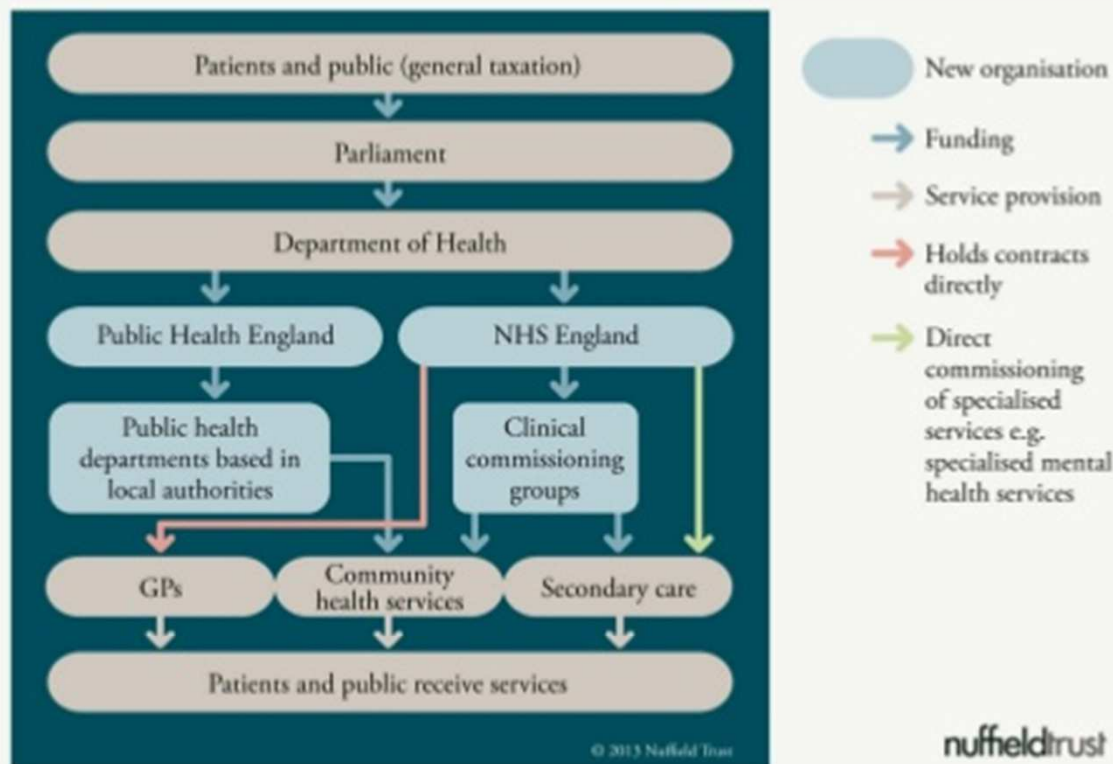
Patients and public (general taxation)

Parliament

Department of Health

Public Health England

NHS England

Public health departments based in local authorities

Clinical commissioning groups

GPs

Community health services

Secondary care

Patients and public receive services

© 2013 Nuffield Trust

New organisation

Funding

Service provision

Holds contracts directly

Direct commissioning of specialised services e.g. specialised mental health services

nuffieldtrust